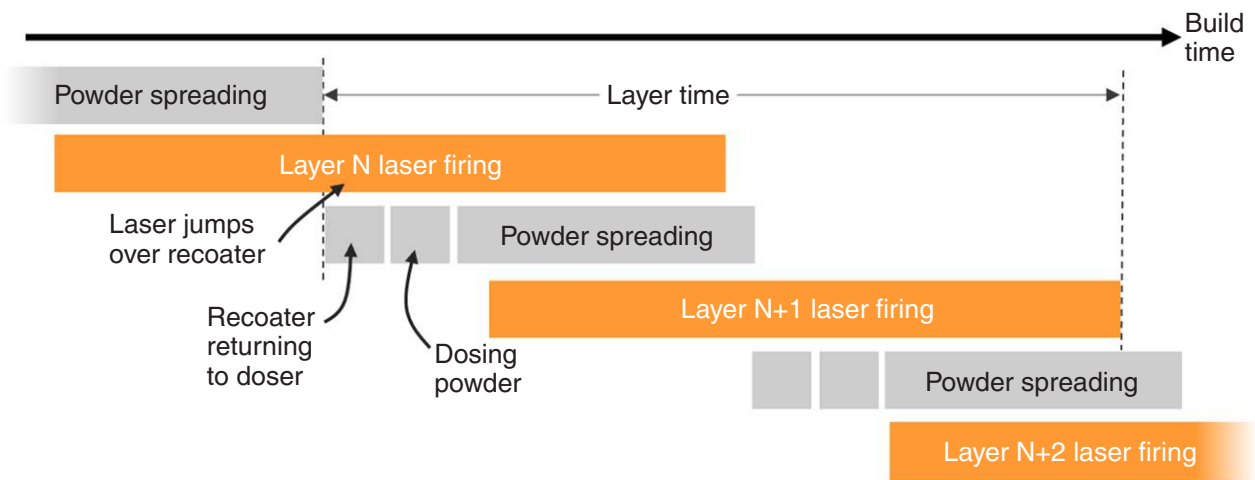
Build time

Powder spreading

Layer time

Layer N laser firing

Laser jumps over recoater

Powder spreading

Recoater returning to doser

Layer N+1 laser firing

Dosing powder

Powder spreading

Layer N+2 laser firing